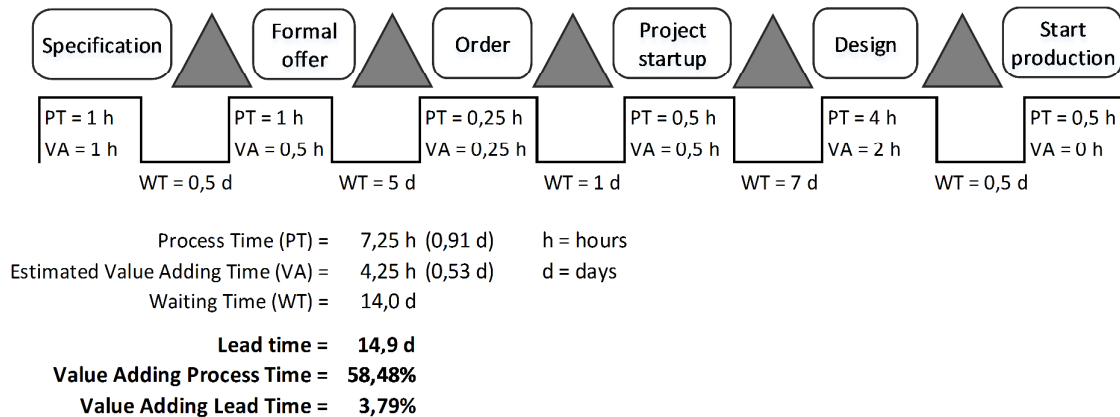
Specification

Formal offer

Order

Project startup

Design

Start production

PT = 1 h
VA = 1 h

PT = 1 h
VA = 0,5 h

PT = 0,25 h
VA = 0,25 h

PT = 0,5 h
VA = 0,5 h

PT = 4 h
VA = 2 h

PT = 0,5 h
VA = 0 h

WT = 0,5 d

WT = 5 d

WT = 1 d

WT = 7 d

WT = 0,5 d

Process Time (PT) = 7,25 h (0,91 d)
Estimated Value Adding Time (VA) = 4,25 h (0,53 d)
Waiting Time (WT) = 14,0 d

h = hours
d = days

**Lead time = 14,9 d**
**Value Adding Process Time = 58,48%**
**Value Adding Lead Time = 3,79%**